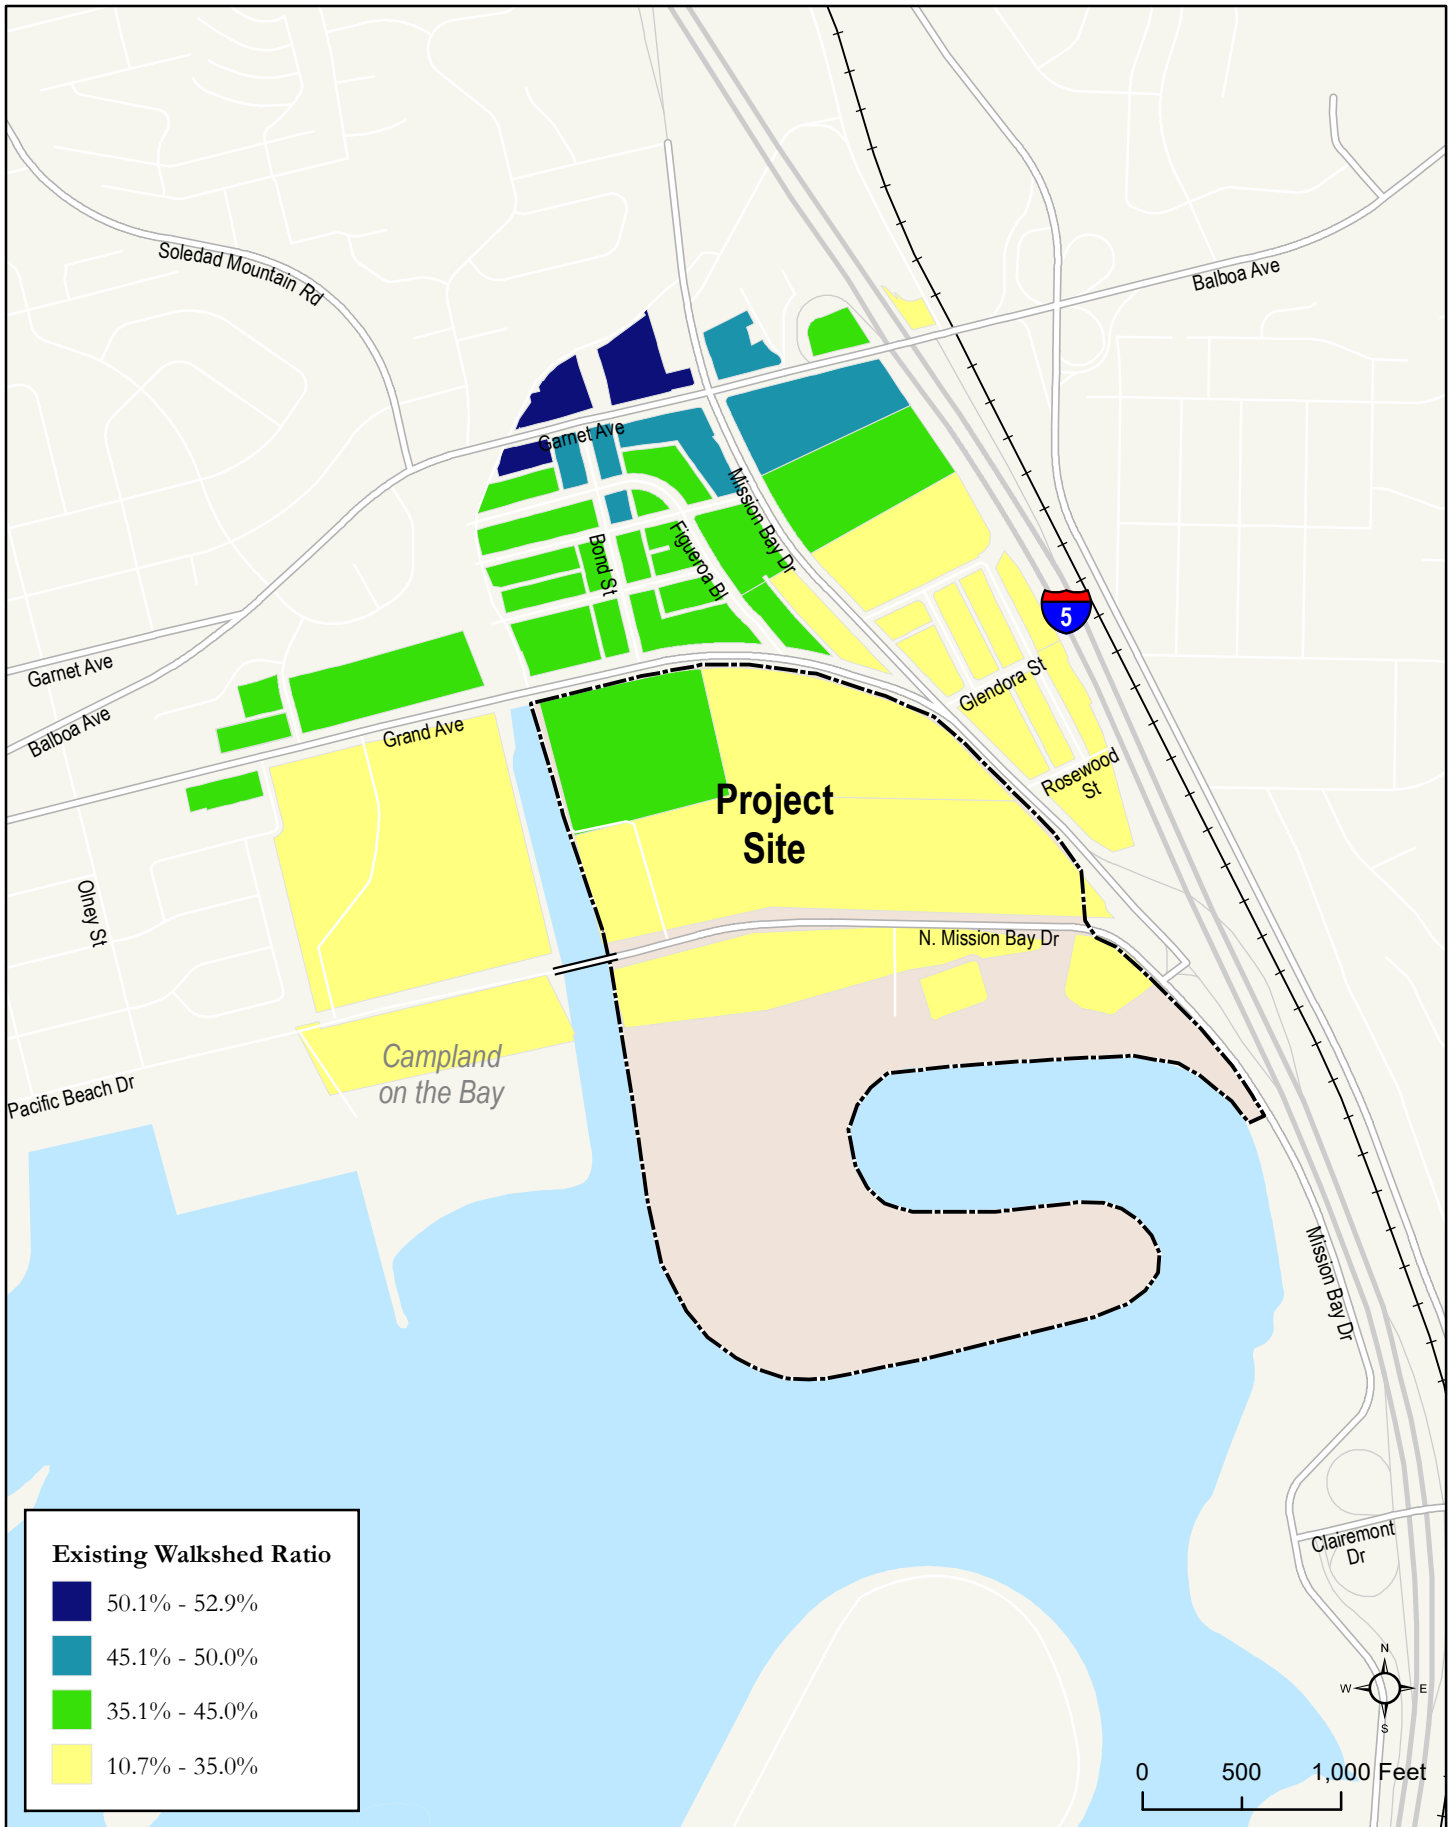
Soledad Mountain Rd

Balboa Ave

Garnet Ave

Mission Bay Dr

Bond St

Figueroa Bl

5

Glendora St

Rosewood St

Garnet Ave

Balboa Ave

Grand Ave

Project Site

Olney St

N. Mission Bay Dr

Campland on the Bay

Pacific Beach Dr

Mission Bay Dr

Clairemont Dr

Existing Walkshed Ratio

50.1% - 52.9%

45.1% - 50.0%

35.1% - 45.0%

10.7% - 35.0%

N

W

E

S

0 500 1,000 Feet